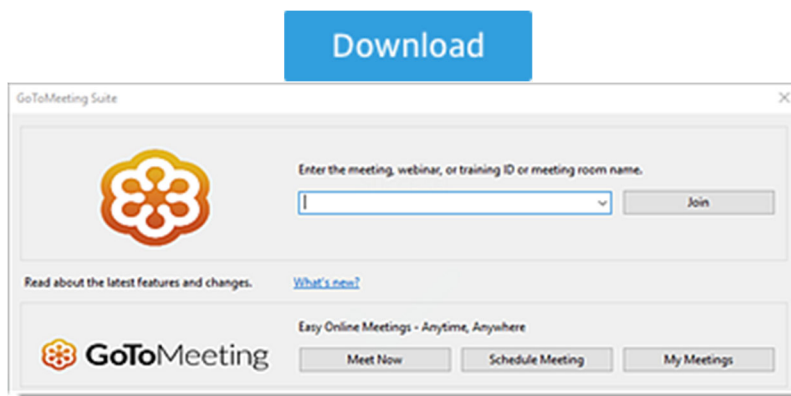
Download

GoToMeeting Suite

Enter the meeting, webinar, or training ID or meeting room name.

Join

Read about the latest features and changes.

What's new?

GoToMeeting

Easy Online Meetings - Anytime, Anywhere

Meet Now

Schedule Meeting

My Meetings